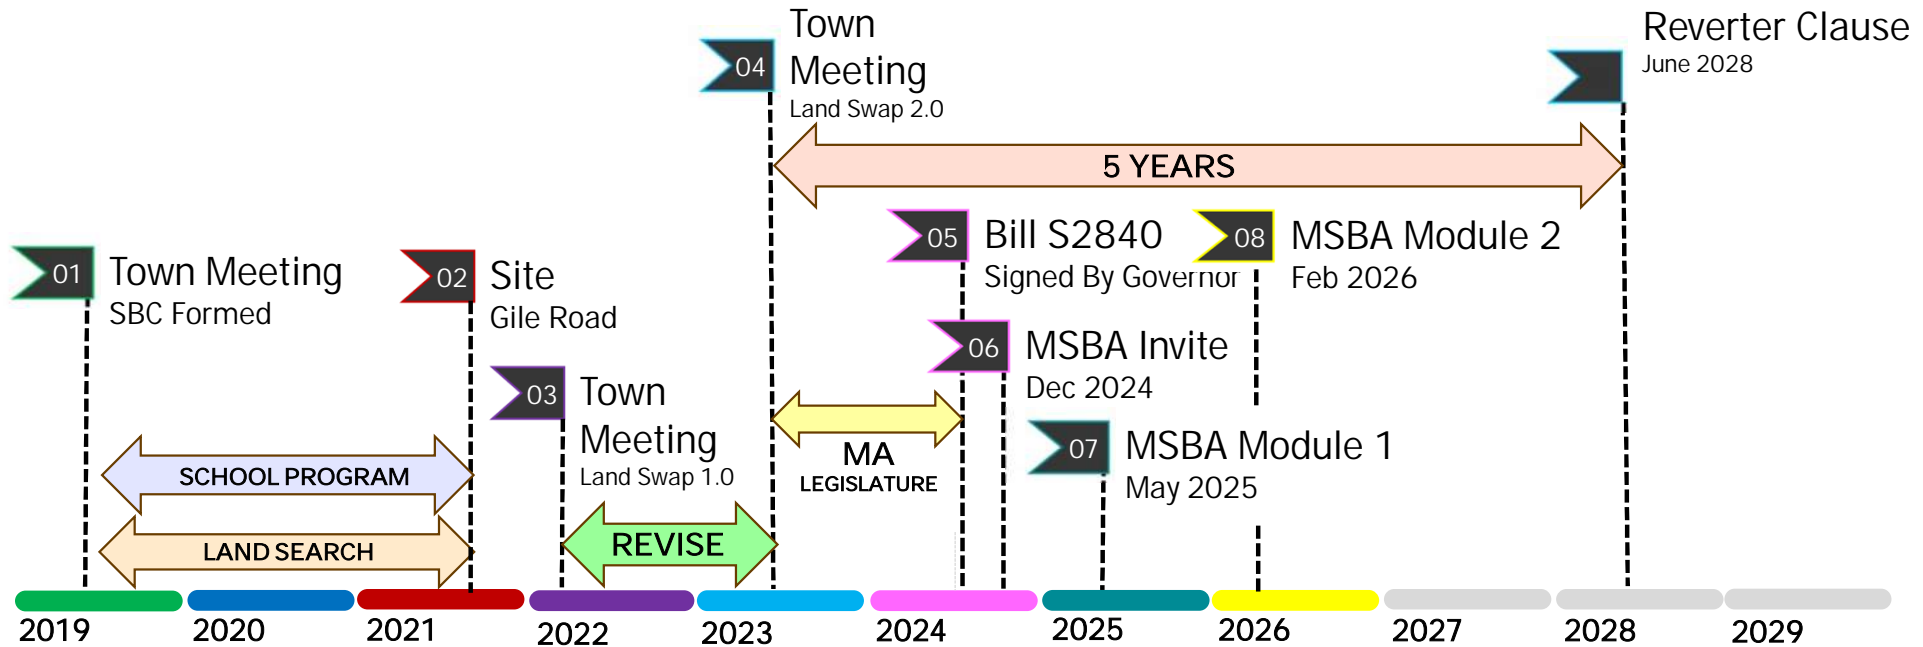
04 Town Meeting
Land Swap 2.0

Reverter Clause
June 2028

5 YEARS

01 Town Meeting
SBC Formed

02 Site
Gile Road

03 Town Meeting
Land Swap 1.0

05 Bill S2840
Signed By Governor

08 MSBA Module 2
Feb 2026

06 MSBA Invite
Dec 2024

07 MSBA Module 1
May 2025

SCHOOL PROGRAM

LAND SEARCH

REVISE

MA
LEGISLATURE

2019 2020 2021 2022 2023 2024 2025 2026 2027 2028 2029